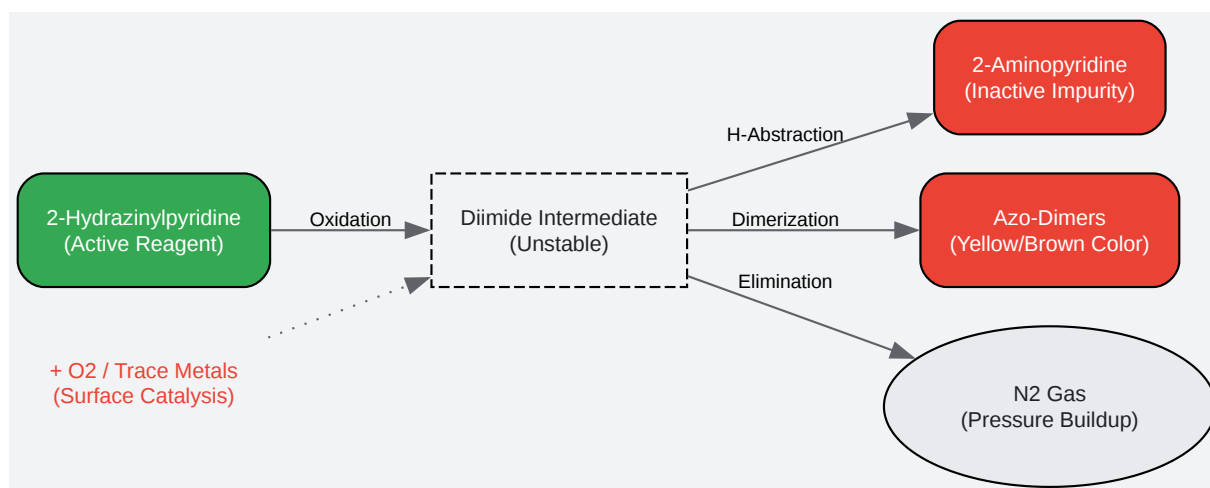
2-Hydrazinylpyridine
(Active Reagent)

Oxidation

Diimide Intermediate
(Unstable)

H-Abstraction

2-Aminopyridine
(Inactive Impurity)

Dimerization

Azo-Dimers
(Yellow/Brown Color)

Elimination

N2 Gas
(Pressure Buildup)

+ O2 / Trace Metals
(Surface Catalysis)